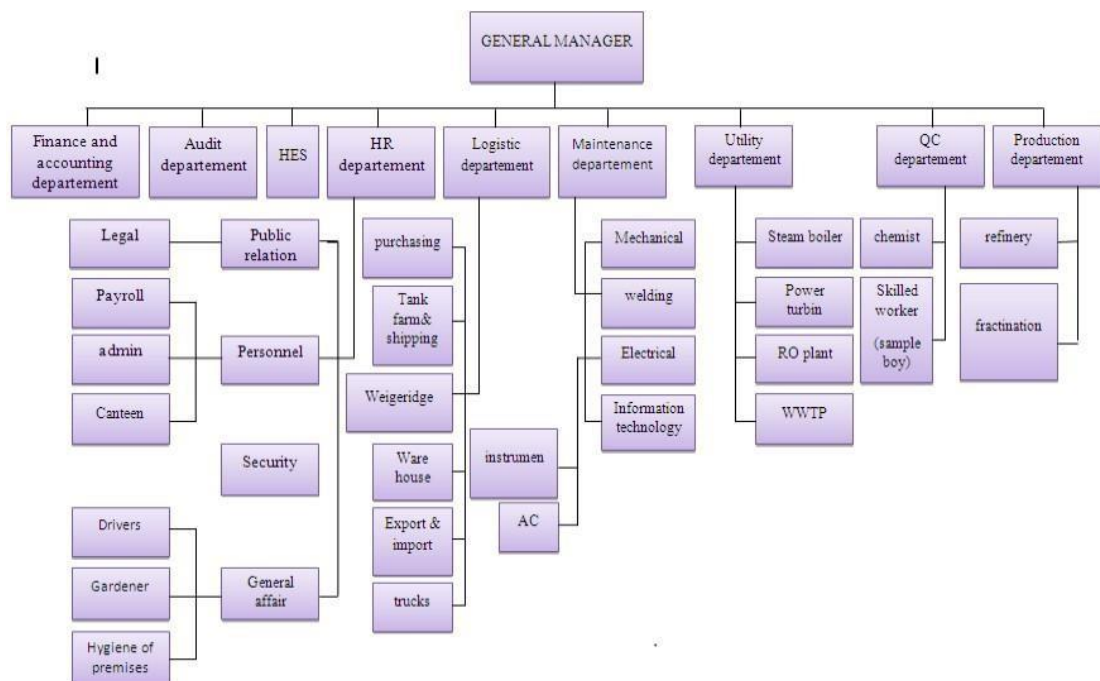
GENERAL MANAGER

I

Finance and accounting departement

Audit departement

HES

HR departement

Logistic departement

Maintenance departement

Utility departement

QC departement

Production departement

Legal

Public relation

Payroll

admin

Personnel

Canteen

Security

Drivers

Gardener

General affair

Hygiene of premises

purchasing

Tank farm& shipping

Weigeridge

Ware house

Export & import

trucks

Mechanical

welding

Electrical

Information technology

instrumen

AC

Steam boiler

Power turbin

RO plant

WWTP

chemist

Skilled worker (sample boy)

refinery

fractination